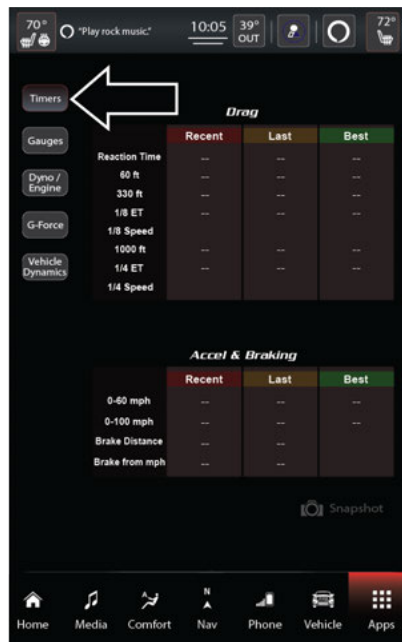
70° "Play rock music." 10:05 39° OUT 72°

Timers

Gauges

Dyno / Engine

G-Force

Vehicle Dynamics

Drag

| | Recent | Last | Best |
|---|---|---|---|
| Reaction Time | -- | -- | -- |
| 60 ft | -- | -- | -- |
| 330 ft | -- | -- | -- |
| 1/8 ET | -- | -- | -- |
| 1/8 Speed | | | |
| 1000 ft | -- | -- | -- |
| 1/4 ET | -- | -- | -- |
| 1/4 Speed | | | |

Accel & Braking

| | Recent | Last | Best |
|---|---|---|---|
| 0-60 mph | -- | -- | -- |
| 0-100 mph | -- | -- | -- |
| Brake Distance | -- | -- | |
| Brake from mph | -- | -- | |

Snapshot

Home Media Comfort Nav Phone Vehicle Apps